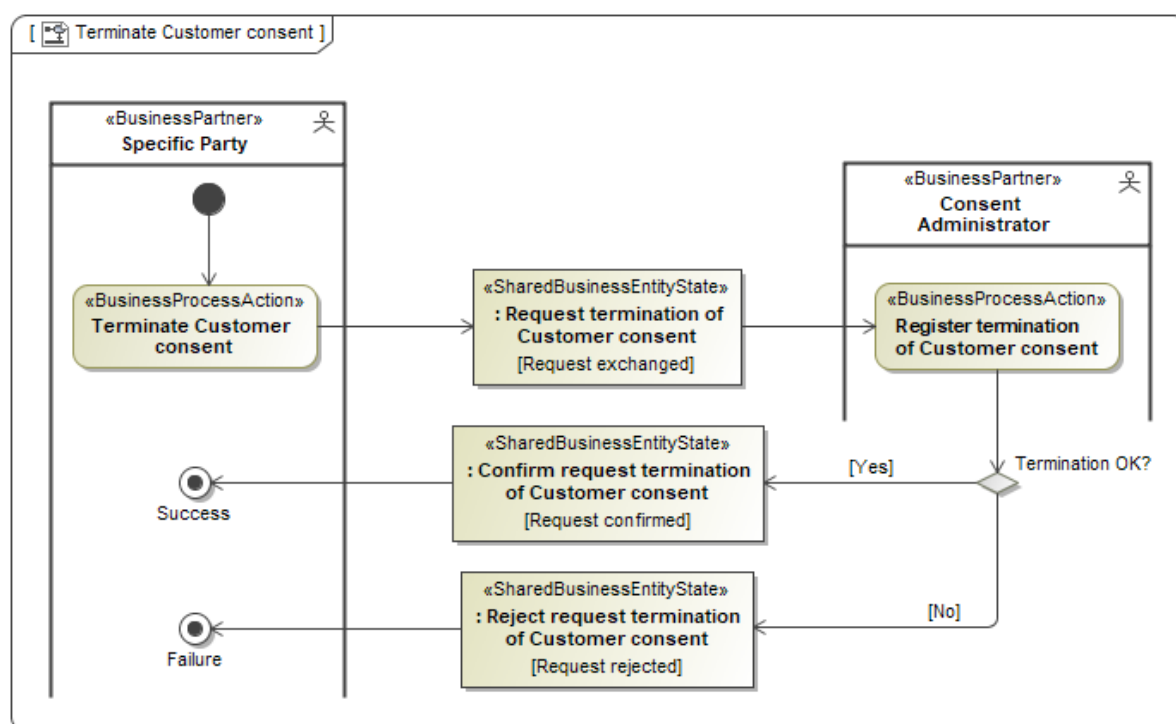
[ Terminate Customer consent ]

«BusinessPartner»
Specific Party

«BusinessPartner»
Consent Administrator

«BusinessProcessAction»
Terminate Customer consent

«SharedBusinessEntityState»
: Request termination of Customer consent
[Request exchanged]

«BusinessProcessAction»
Register termination of Customer consent

Termination OK?

[Yes]

«SharedBusinessEntityState»
: Confirm request termination of Customer consent
[Request confirmed]

Success

[No]

«SharedBusinessEntityState»
: Reject request termination of Customer consent
[Request rejected]

Failure